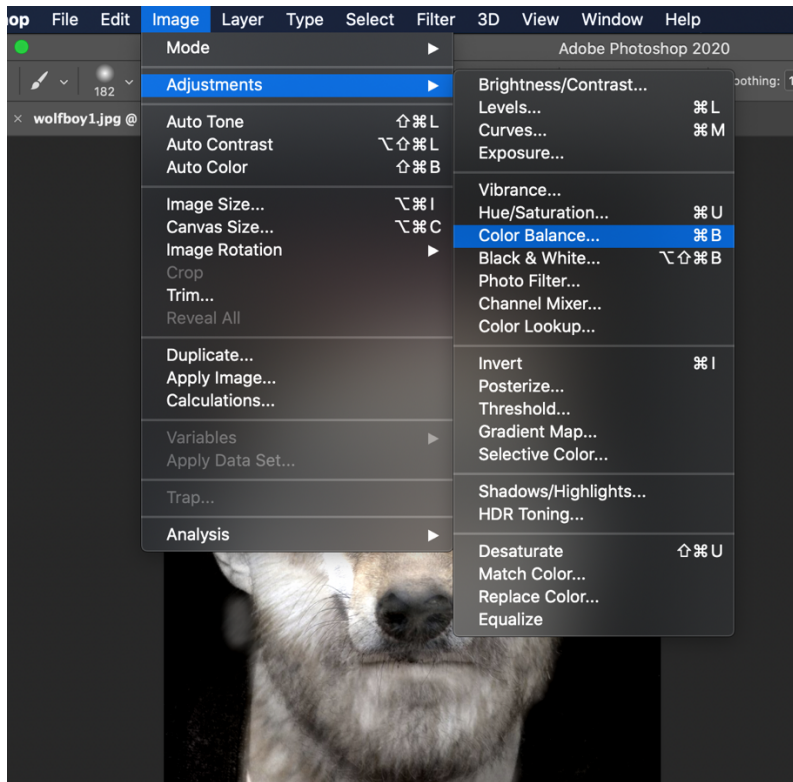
op File Edit Image Layer Type Select Filter 3D View Window Help

Adobe Photoshop 2020

182

oothing: 1

× wolfboy1.jpg @

Mode ▶
Adjustments ▶
Auto Tone ⇧⌘L
Auto Contrast ⌥⇧⌘L
Auto Color ⇧⌘B
Image Size... ⌥⌘I
Canvas Size... ⌥⌘C
Image Rotation ▶
Crop
Trim...
Reveal All
Duplicate...
Apply Image...
Calculations...
Variables ▶
Apply Data Set...
Trap...
Analysis ▶

Brightness/Contrast...
Levels... ⌘L
Curves... ⌘M
Exposure...
Vibrance...
Hue/Saturation... ⌘U
Color Balance... ⌘B
Black & White... ⌥⇧⌘B
Photo Filter...
Channel Mixer...
Color Lookup...
Invert ⌘I
Posterize...
Threshold...
Gradient Map...
Selective Color...
Shadows/Highlights...
HDR Toning...
Desaturate ⇧⌘U
Match Color...
Replace Color...
Equalize